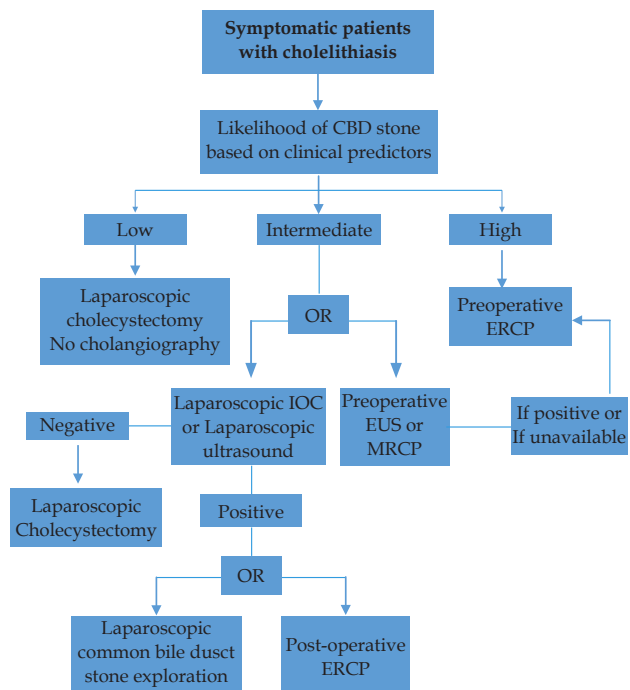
Symptomatic patients with cholelithiasis

Likelihood of CBD stone based on clinical predictors

Low

Intermediate

High

Laparoscopic cholecystectomy No cholangiography

OR

Preoperative ERCP

Laparoscopic IOC or Laparoscopic ultrasound

Preoperative EUS or MRCP

If positive or If unavailable

Negative

Laparoscopic Cholecystectomy

Positive

OR

Laparoscopic common bile dusct stone exploration

Post-operative ERCP